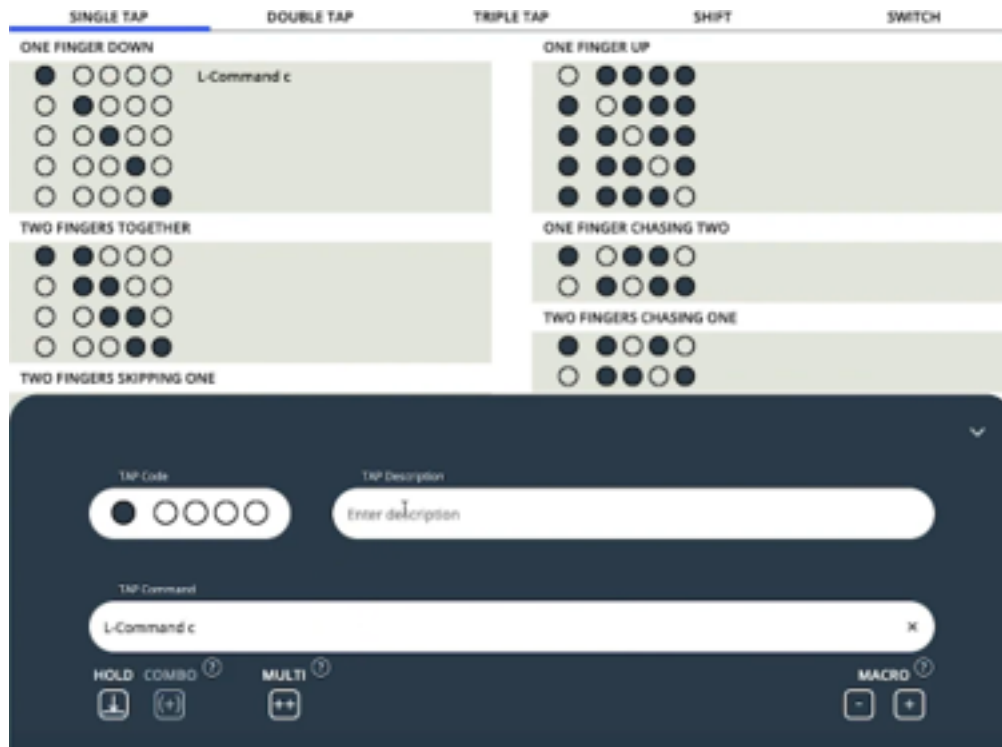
SINGLE TAP DOUBLE TAP TRIPLE TAP SHIFT SWITCH

ONE FINGER DOWN

● ○○○○ L-Command c
○ ●○○○
○ ○●○○
○ ○○●○
○ ○○○●

TWO FINGERS TOGETHER

● ●○○○
○ ●●○○
○ ○●●○
○ ○○●●

TWO FINGERS SKIPPING ONE

ONE FINGER UP

○ ●●●●
● ○●●●
● ●○●●
● ●●○●
● ●●●○

ONE FINGER CHASING TWO

● ○●●○
○ ●○●●

TWO FINGERS CHASING ONE

● ●○●○
○ ●●○●

TAP Code

● ○○○○

TAP Description

Enter description

TAP Command

L-Command c

×

HOLD COMBO ⓘ MULTI ⓘ MACRO ⓘ

(+) ++ - +